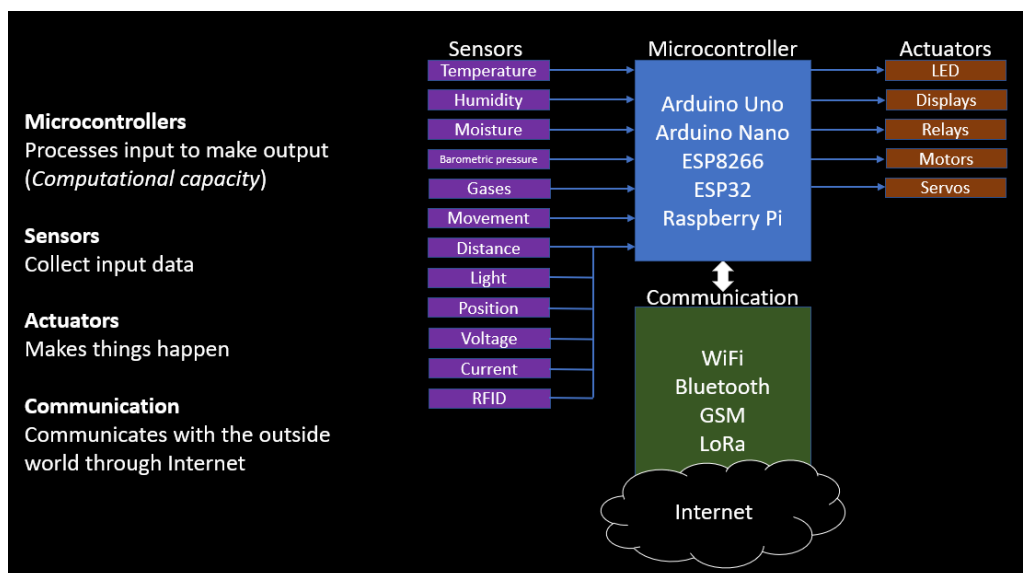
**Microcontrollers**
Processes input to make output (*Computational capacity*)

**Sensors**
Collect input data

**Actuators**
Makes things happen

**Communication**
Communicates with the outside world through Internet

Sensors
Temperature
Humidity
Moisture
Barometric pressure
Gases
Movement
Distance
Light
Position
Voltage
Current
RFID

Microcontroller
Arduino Uno
Arduino Nano
ESP8266
ESP32
Raspberry Pi

Actuators
LED
Displays
Relays
Motors
Servos

Communication
WiFi
Bluetooth
GSM
LoRa

Internet